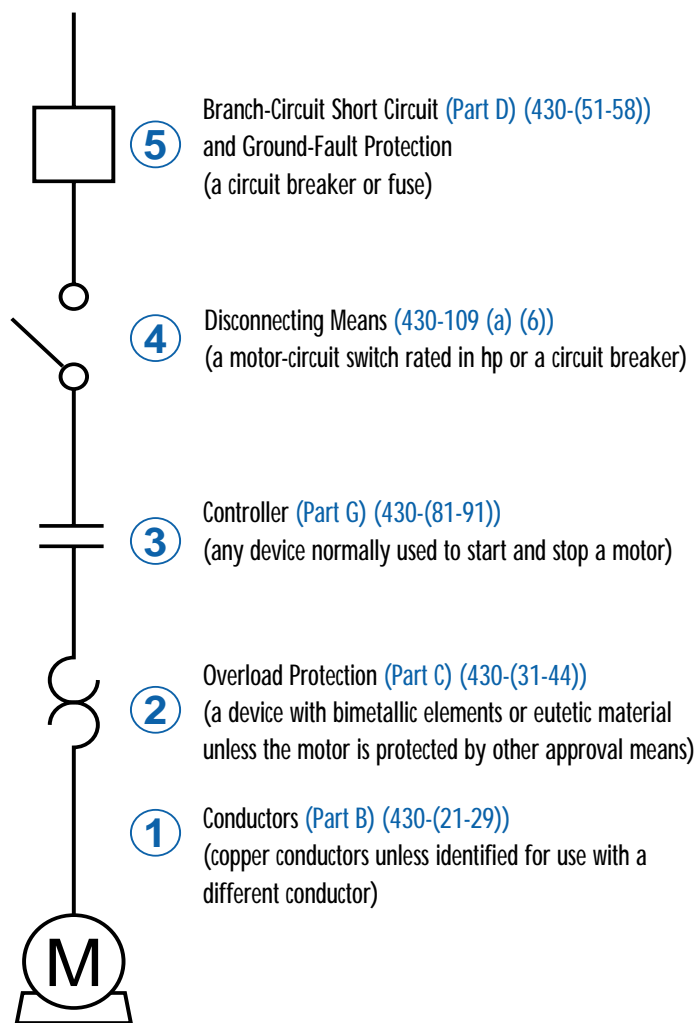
5 Branch-Circuit Short Circuit (Part D) (430-(51-58)) and Ground-Fault Protection (a circuit breaker or fuse)

4 Disconnecting Means (430-109 (a) (6)) (a motor-circuit switch rated in hp or a circuit breaker)

3 Controller (Part G) (430-(81-91)) (any device normally used to start and stop a motor)

2 Overload Protection (Part C) (430-(31-44)) (a device with bimetallic elements or eutetic material unless the motor is protected by other approval means)

1 Conductors (Part B) (430-(21-29)) (copper conductors unless identified for use with a different conductor)

M